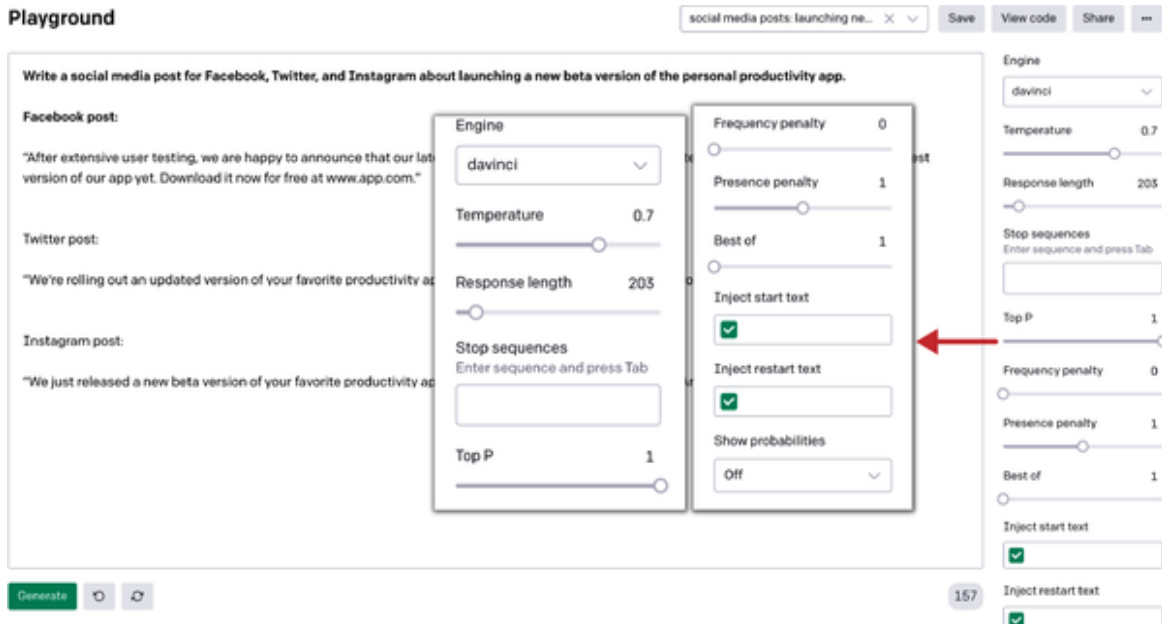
Playground

social media posts: launching ne...

Save

View code

Share

...

Write a social media post for Facebook, Twitter, and Instagram about launching a new beta version of the personal productivity app.

Facebook post:

"After extensive user testing, we are happy to announce that our lat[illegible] te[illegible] est version of our app yet. Download it now for free at www.app.com."

Twitter post:

"We're rolling out an updated version of your favorite productivity ap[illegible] o

Instagram post:

"We just released a new beta version of your favorite productivity ap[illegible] ur

Engine

davinci

Temperature 0.7

Response length 203

Stop sequences

Enter sequence and press Tab

Top P 1

Frequency penalty 0

Presence penalty 1

Best of 1

Inject start text

Inject restart text

Show probabilities

Off

Engine

davinci

Temperature 0.7

Response length 203

Stop sequences

Enter sequence and press Tab

Top P 1

Frequency penalty 0

Presence penalty 1

Best of 1

Inject start text

Inject restart text

Generate

157